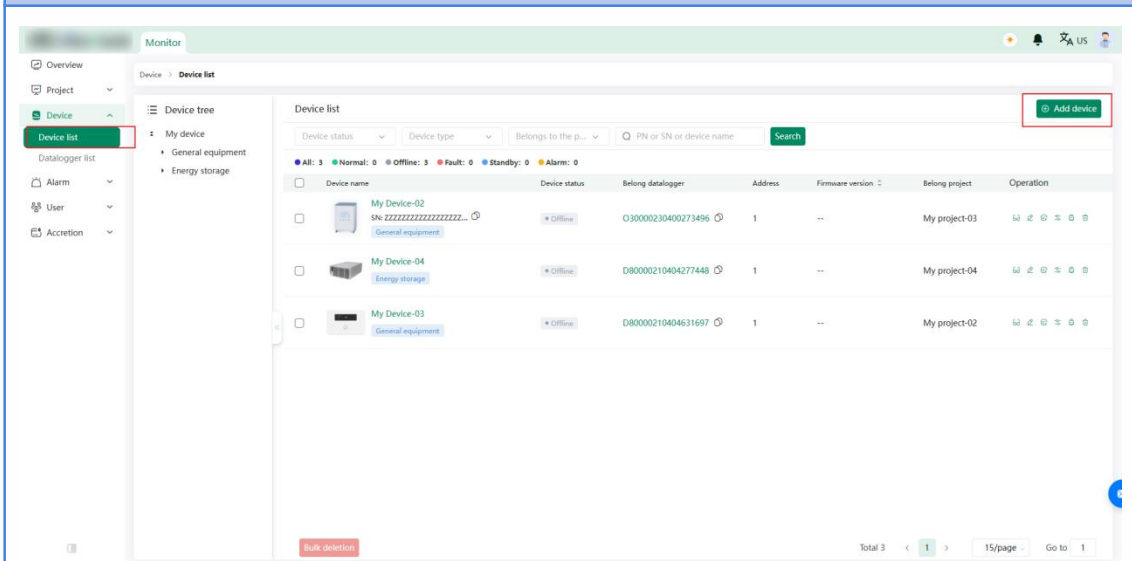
Monitor

US

Overview
Project
Device
Device list
Datalogger list
Alarm
User
Accretion

Device > Device list

Device tree
My device
General equipment
Energy storage

Device list

Add device

Device status
Device type
Belongs to the p...
PN or SN or device name
Search

All: 3 Normal: 0 Offline: 3 Fault: 0 Standby: 0 Alarm: 0

| Device name | Device status | Belong datalogger | Address | Firmware version | Belong project | Operation |
|---|---|---|---|---|---|---|
| My Device-02 SN: ZZZZZZZZZZZZZZZZZ... General equipment | Offline | O30000230400273496 | 1 | -- | My project-03 | |
| My Device-04 Energy storage | Offline | D80000210404277448 | 1 | -- | My project-04 | |
| My Device-03 General equipment | Offline | D80000210404631697 | 1 | -- | My project-02 | |

Bulk deletion

Total 3 < 1 > 15/page Go to 1